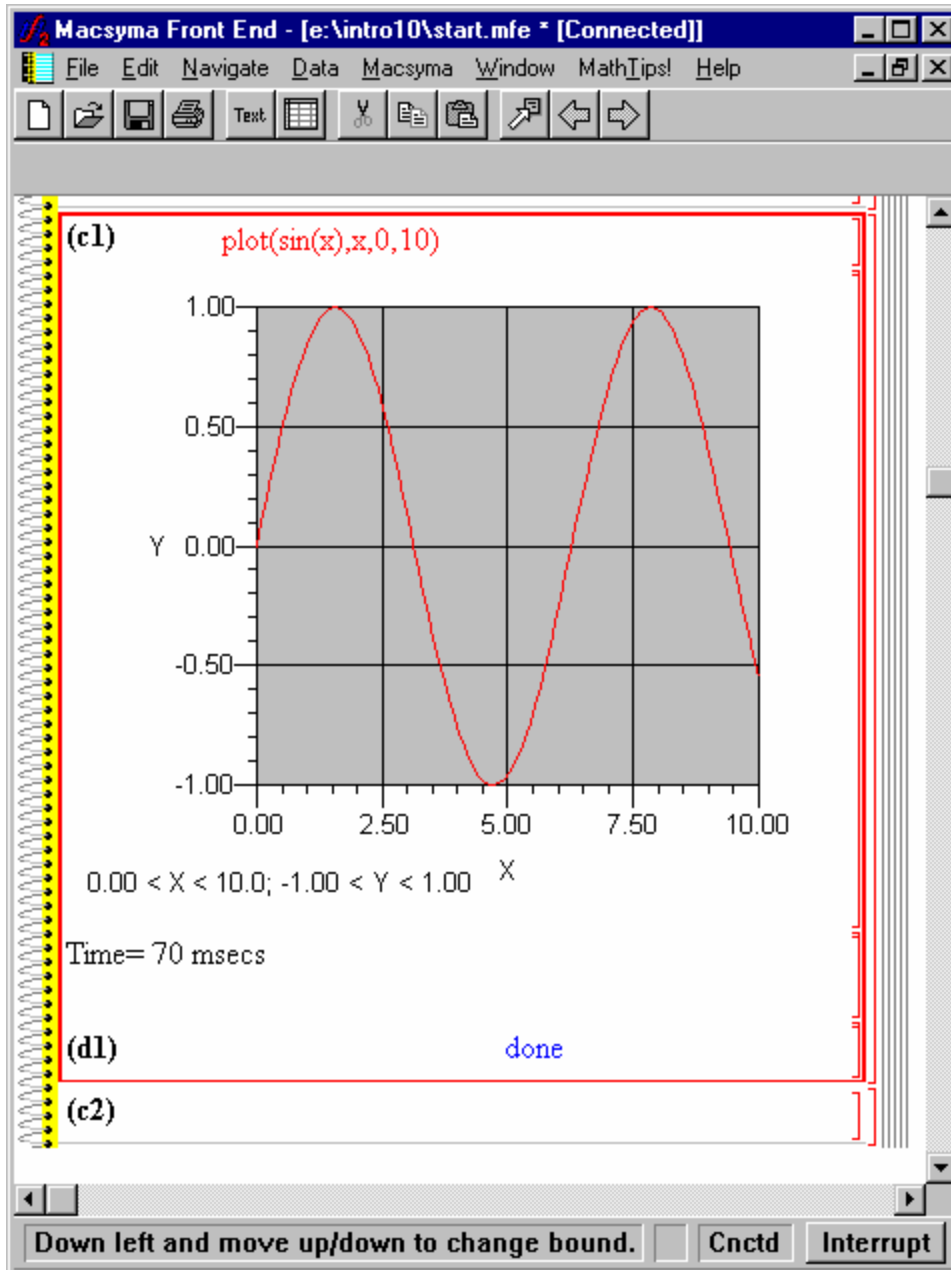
Macsyma Front End - [e:\intro10\start.mfe * [Connected]]

File Edit Navigate Data Macsyma Window MathTips! Help

Text

(c1) plot(sin(x),x,0,10)

1.00
0.50
Y 0.00
-0.50
-1.00
0.00 2.50 5.00 7.50 10.00
X

0.00 < X < 10.0; -1.00 < Y < 1.00

Time= 70 msecs

(d1) done

(c2)

Down left and move up/down to change bound. Cnctd Interrupt